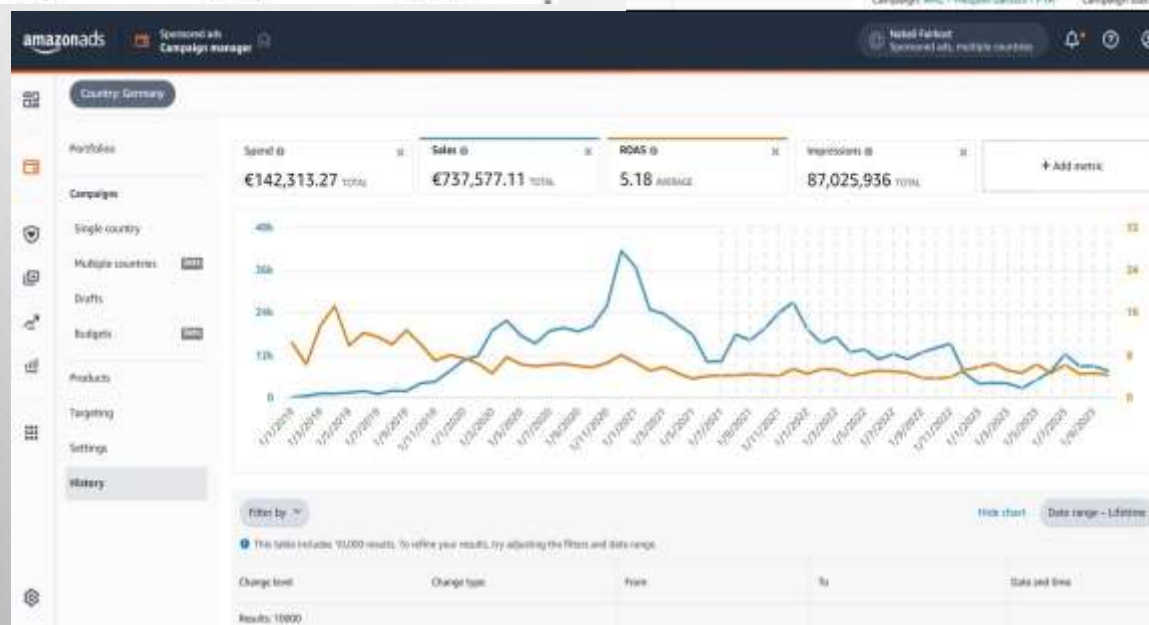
amazonads Sponsored ads Campaign manager

Nobel Fairbot Sponsored ads, multiple countries

Country: Germany

Portfolios

Campaigns

Single country

Multiple countries BETA

Drafts

Budgets BETA

Products

Targeting

Settings

History

Spend
€142,313.27 TOTAL

Sales
€737,577.11 TOTAL

ROAS
5.18 AVERAGE

Impressions
87,025,936 TOTAL

+ Add metric

40k
36k
24k
12k
0

32
24
16
8
0

Filter by

Hide chart

Date range - Lifetime

This table includes 10,000 results. To refine your results, try adjusting the filters and date range.

| Change level | Change type | From | To | Date and time |
|---|---|---|---|---|
| Results: 10000 | | | | |